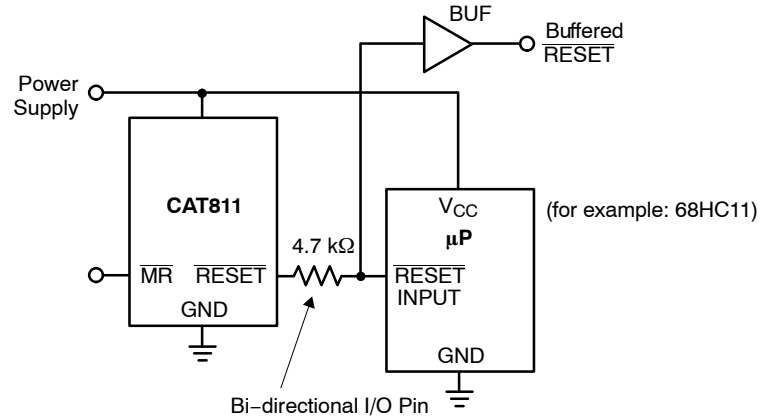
BUF

Buffered $\overline{\text{RESET}}$

Power Supply

CAT811

$\overline{\text{MR}}$ $\overline{\text{RESET}}$

GND

4.7 kΩ

$V_{CC}$

μP

$\overline{\text{RESET}}$ INPUT

GND

(for example: 68HC11)

Bi−directional I/O Pin